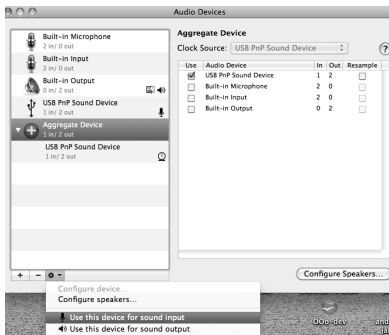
Audio Devices

Built-in Microphone
2 in/ 0 out

Built-in Input
2 in/ 0 out

Built-in Output
0 in/ 2 out

USB PnP Sound Device
1 in/ 2 out

Aggregate Device
1 in/ 2 out

USB PnP Sound Device
1 in/ 2 out

Aggregate Device

Clock Source: USB PnP Sound Device

| Use | Audio Device | In | Out | Resample |
|---|---|---|---|---|
| ☑ | USB PnP Sound Device | 1 | 2 | |
| ☐ | Built-in Microphone | 2 | 0 | ☐ |
| ☐ | Built-in Input | 2 | 0 | ☐ |
| ☐ | Built-in Output | 0 | 2 | ☐ |

+ −

Configure Speakers...

Configure device...
Configure speakers...
Use this device for sound input
Use this device for sound output

OOo-dev
and
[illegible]